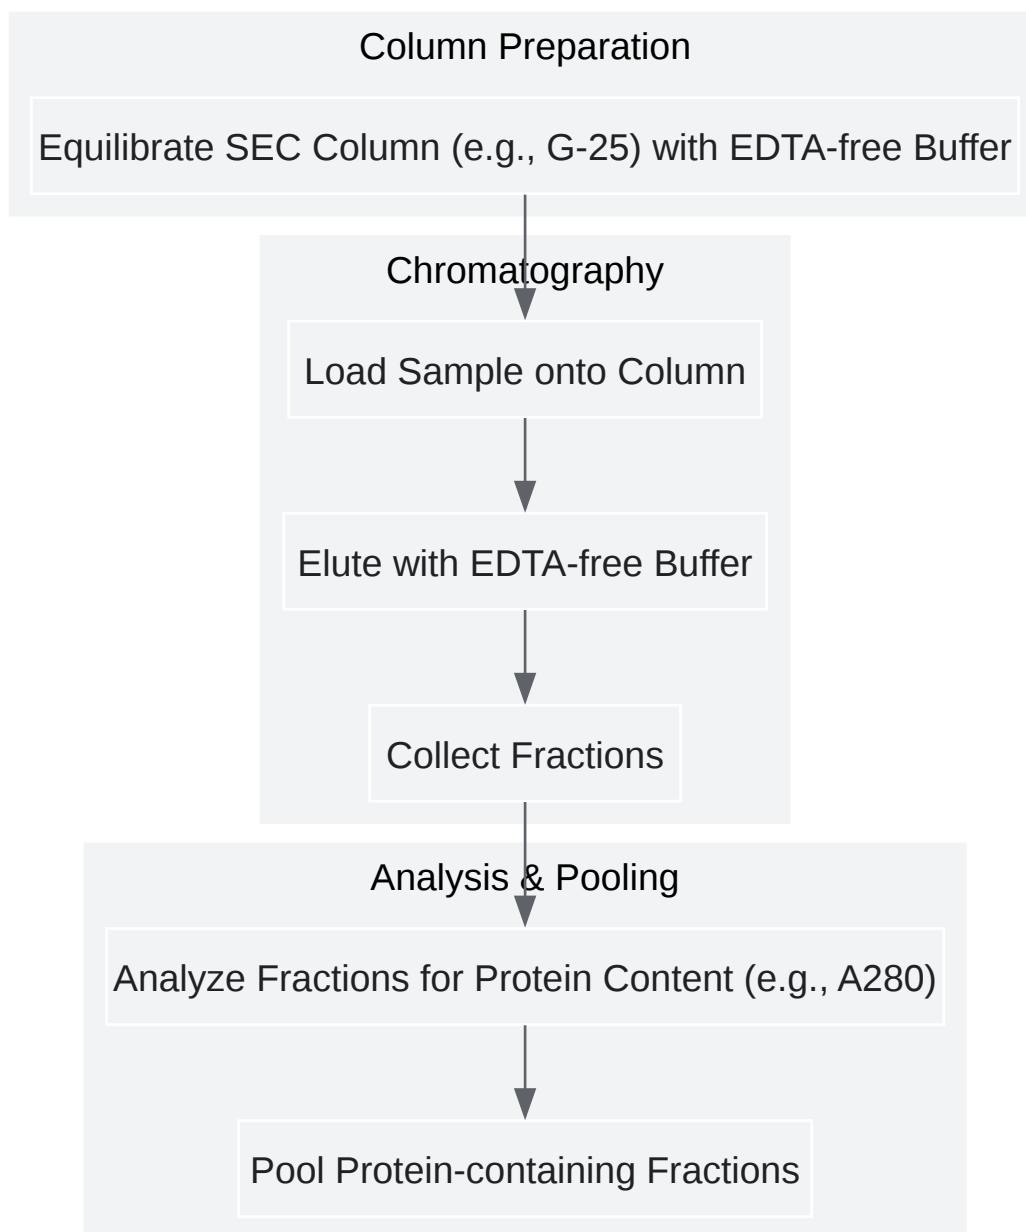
Column Preparation

Equilibrate SEC Column (e.g., G-25) with EDTA-free Buffer

Chromatography

Load Sample onto Column

Elute with EDTA-free Buffer

Collect Fractions

Analysis & Pooling

Analyze Fractions for Protein Content (e.g., A280)

Pool Protein-containing Fractions